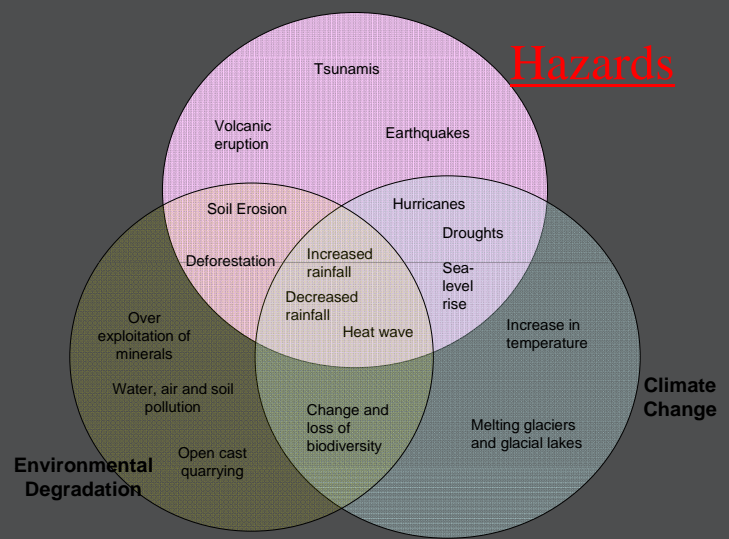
Hazards

Tsunamis

Volcanic eruption

Earthquakes

Soil Erosion

Deforestation

Hurricanes

Droughts

Sea-level rise

Increased rainfall

Decreased rainfall

Heat wave

Over exploitation of minerals

Water, air and soil pollution

Open cast quarrying

Change and loss of biodiversity

Increase in temperature

Melting glaciers and glacial lakes

Climate Change

Environmental Degradation